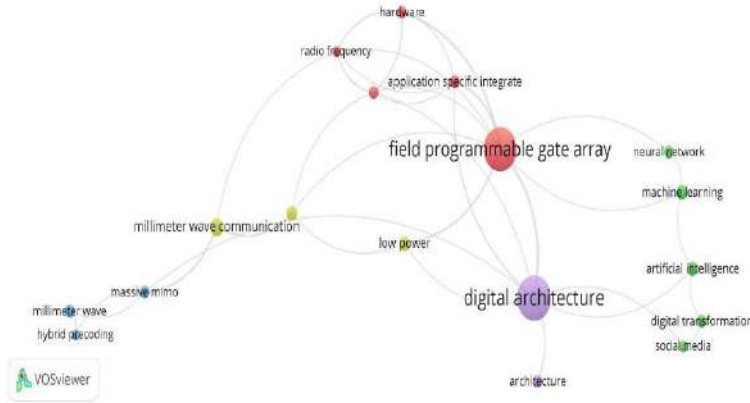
hardware

radio frequency

application specific integrate

field programmable gate array

neural network

machine learning

millimeter wave communication

low power

artificial intelligence

massive mimo

digital architecture

millimeter wave

hybrid precoding

digital transformation

social media

VOSviewer

architecture